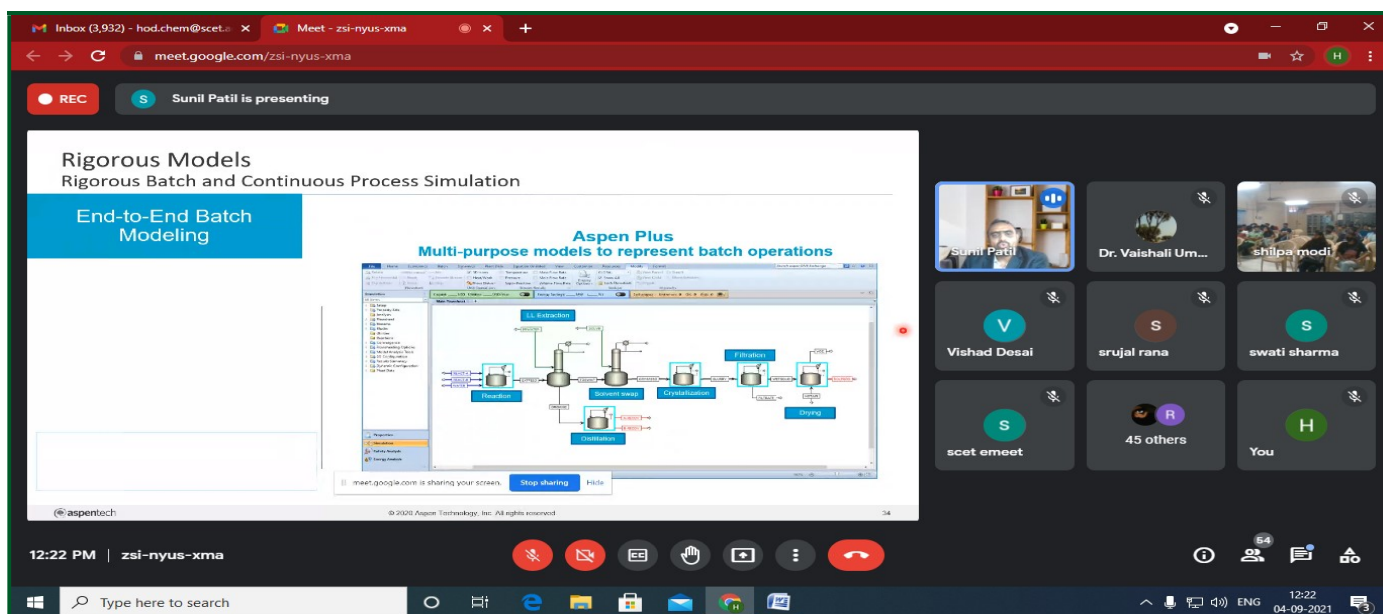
Inbox (3,932) - hod.chem@scet.a ×
Meet - zsi-nyus-xma ×
+
meet.google.com/zsi-nyus-xma
H
REC
S Sunil Patil is presenting

Rigorous Models
Rigorous Batch and Continuous Process Simulation

End-to-End Batch Modeling

Aspen Plus
Multi-purpose models to represent batch operations

LL Extraction
Reaction
Solvent swap
Crystallization
Filtration
Drying
Distillation

meet.google.com is sharing your screen. Stop sharing Hide

aspentech
© 2020 Aspen Technology, Inc. All rights reserved
34

Sunil Patil
Dr. Vaishali Um...
shilpa modi
V
Vishad Desai
S
srujal rana
S
swati sharma
S
scet emeet
R
45 others
H
You

12:22 PM | zsi-nyus-xma
54

Type here to search
ENG
12:22
04-09-2021